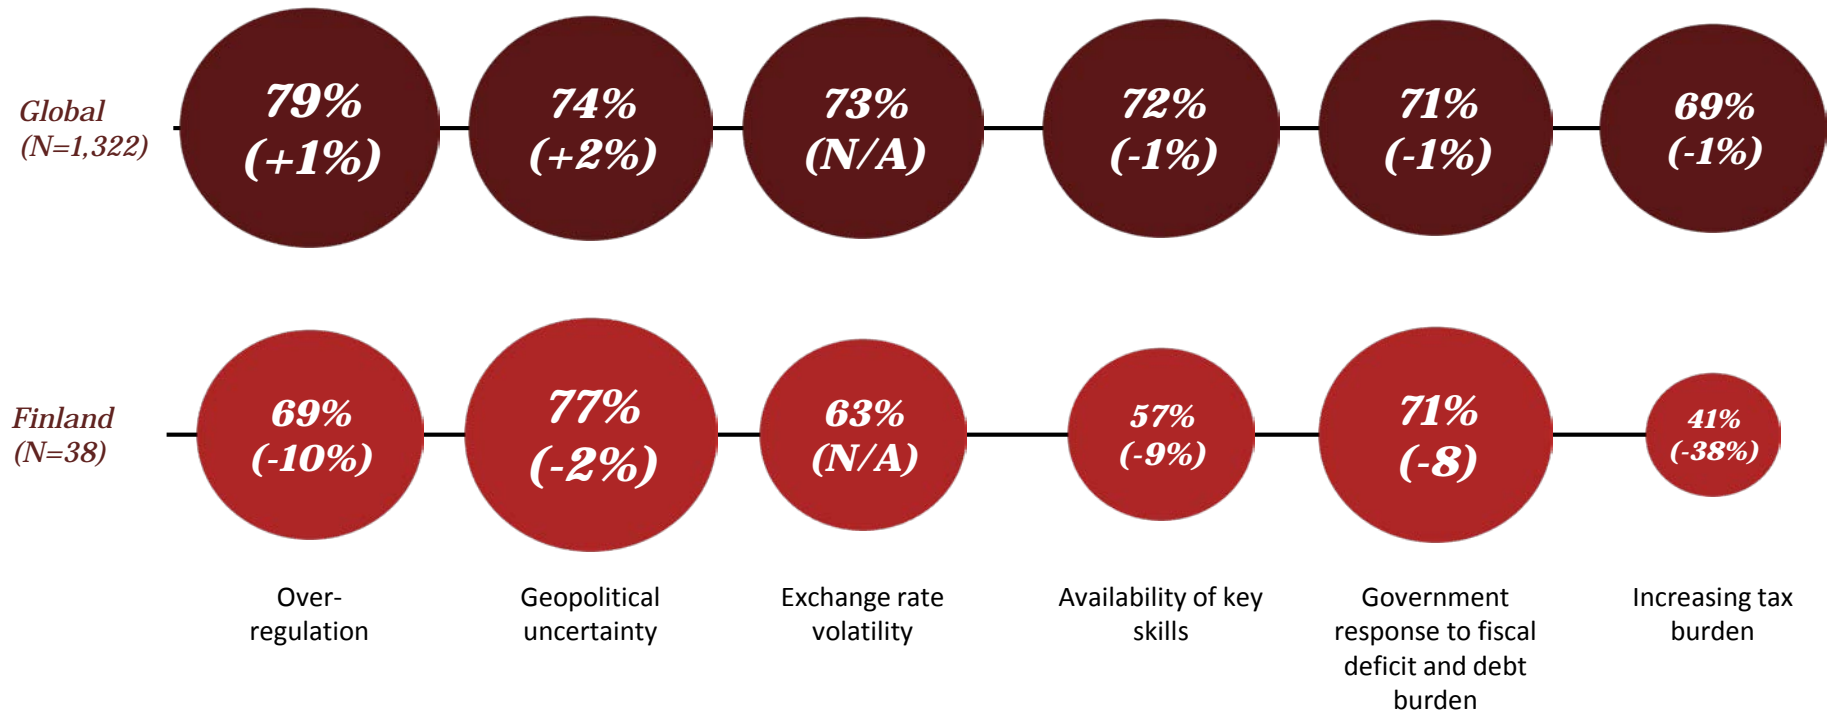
Global
(N=1,322)

79%
(+1%)

74%
(+2%)

73%
(N/A)

72%
(-1%)

71%
(-1%)

69%
(-1%)

Finland
(N=38)

69%
(-10%)

77%
(-2%)

63%
(N/A)

57%
(-9%)

71%
(-8)

41%
(-38%)

Over-regulation

Geopolitical uncertainty

Exchange rate volatility

Availability of key skills

Government response to fiscal deficit and debt burden

Increasing tax burden